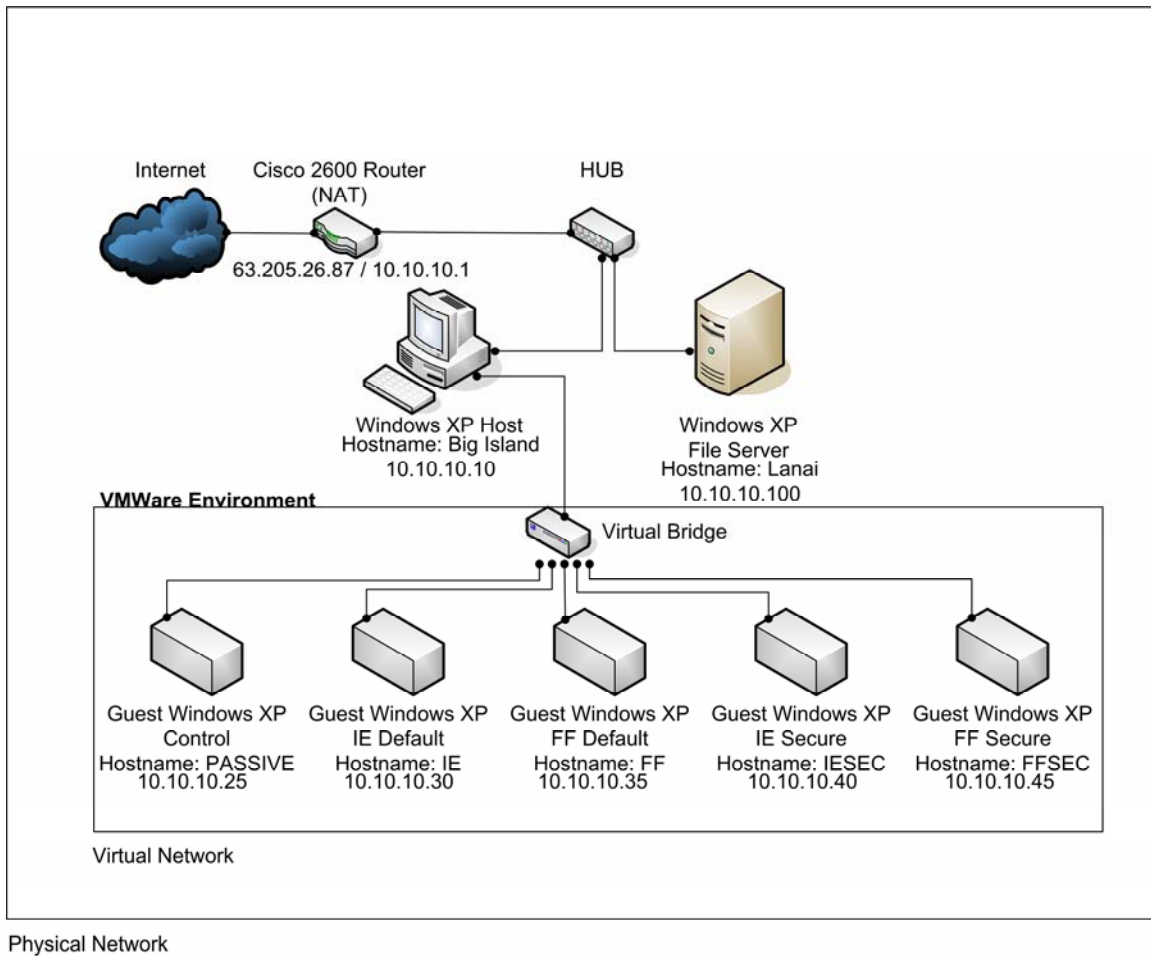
Internet

Cisco 2600 Router (NAT)

63.205.26.87 / 10.10.10.1

HUB

Windows XP Host
Hostname: Big Island
10.10.10.10

Windows XP
File Server
Hostname: Lanai
10.10.10.100

VMWare Environment

Virtual Bridge

Guest Windows XP
Control
Hostname: PASSIVE
10.10.10.25

Guest Windows XP
IE Default
Hostname: IE
10.10.10.30

Guest Windows XP
FF Default
Hostname: FF
10.10.10.35

Guest Windows XP
IE Secure
Hostname: IESEC
10.10.10.40

Guest Windows XP
FF Secure
Hostname: FFSEC
10.10.10.45

Virtual Network

Physical Network